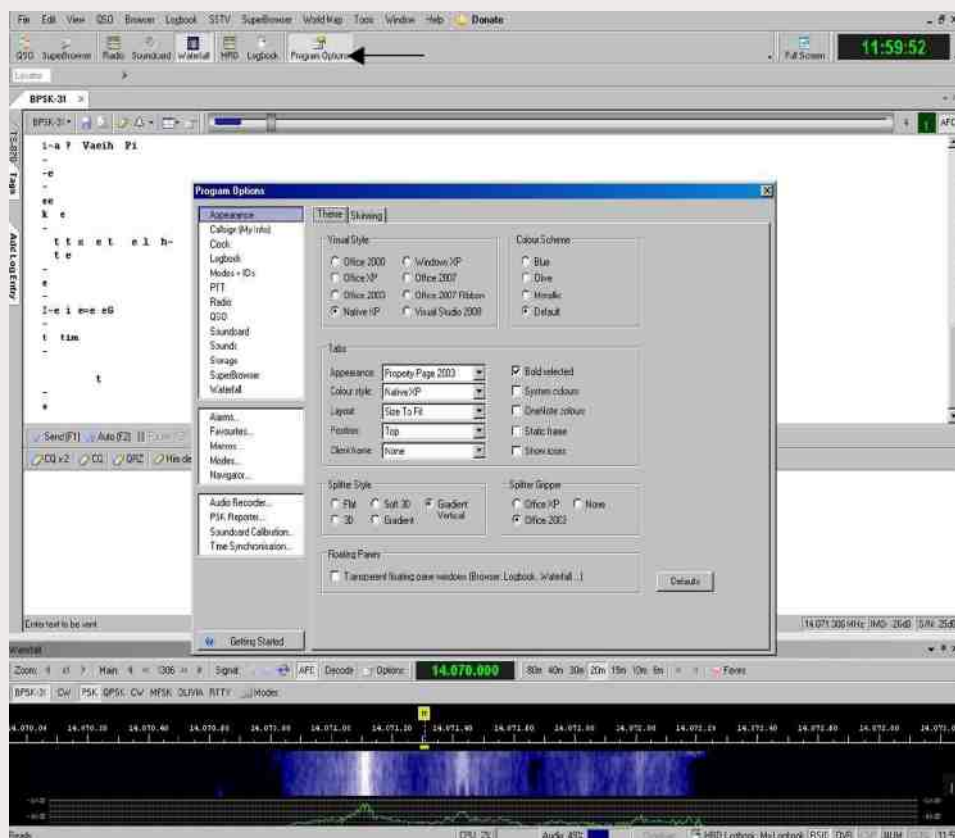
File Edit View QSO Browser Logbook SSTV SuperBrowser WorldMap Tools Window Help Donate

QSO SuperBrowser Radio Soundcard Waterfall HRD Logbook Program Options

Full Screen 11:59:52

BPSK-31

AFC

1-a ? Vaeih Pi
-
-e
-
ee
k e
-
t t s e t e l h-
t e
-
e
-
I-e i e=e eG
-
t tim
-
t
-
e

Send (F1) Auto (F2)

CQ x2 CQ QRZ His de

Enter text to be sent

Program Options

Appearance
Callsign (My Info)
Clock
Logbook
Modes + IDs
PTT
Radio
QSO
Soundcard
Sounds
Storage
SuperBrowser
Waterfall

Alarms...
Favourites...
Macros...
Modes...
Navigator...

Audio Recorder...
PSK Reporter...
Soundcard Calibration...
Time Synchronisation...

Getting Started

Theme | Skinning

Visual Style
Office 2000
Office XP
Office 2003
Native XP
Windows XP
Office 2007
Office 2007 Ribbon
Visual Studio 2008

Colour Scheme
Blue
Olive
Metallic
Default

Tabs
Appearance: Property Page 2003
Colour style: Native XP
Layout: Size To Fit
Position: Top
Client frame: None

Bold selected
System colours
OneNote colours
Static frame
Show icons

Splitter Style
Flat
3D
Soft 3D
Gradient
Gradient Vertical

Splitter Gripper
Office XP
Office 2003
None

Floating Panes
Transparent floating pane windows (Browser, Logbook, Waterfall...)

Defaults

14.071.306 MHz IMD: 26dB S/N: 25dB

Waterfall

Zoom: 4 Man 4 1306 Signal AFC Decode Options 14.070.000 80m 40m 30m 20m 15m 10m 6m Faves

BPSK-31 CW PSK QPSK CW MFSK OLIVIA RTTY Modes

14.070.00 14.070.20 14.070.40 14.070.60 14.071.00 14.071.20 14.071.40 14.071.60 14.072.00 14.072.20 14.072.40 14.072.60 14.073.0

Ready CPU: 2% Audio: 49% HRD Logbook: MyLogbook BSIC DVB

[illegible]